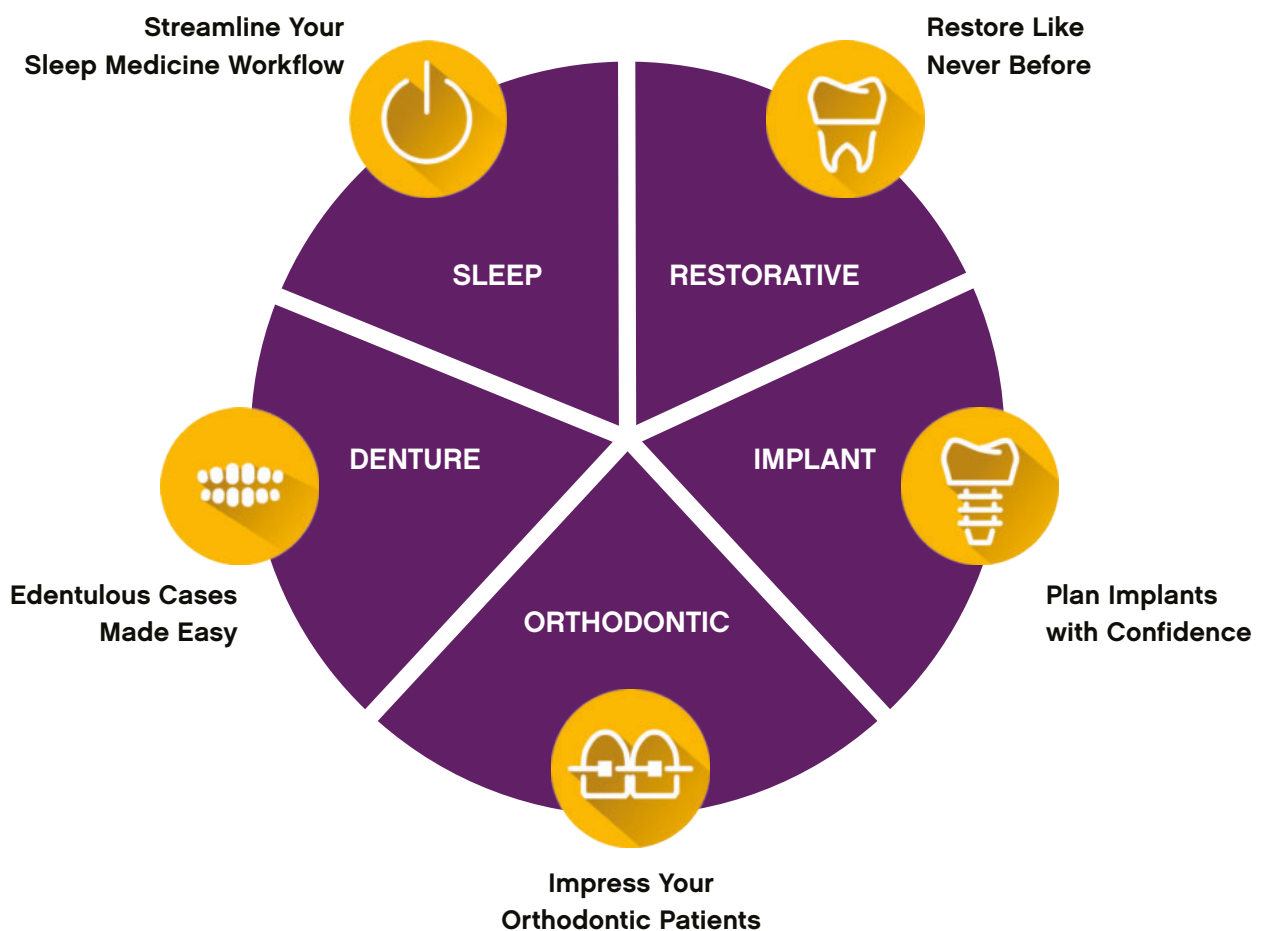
Streamline Your Sleep Medicine Workflow

Restore Like Never Before

SLEEP

RESTORATIVE

DENTURE

IMPLANT

ORTHODONTIC

Edentulous Cases Made Easy

Plan Implants with Confidence

Impress Your Orthodontic Patients